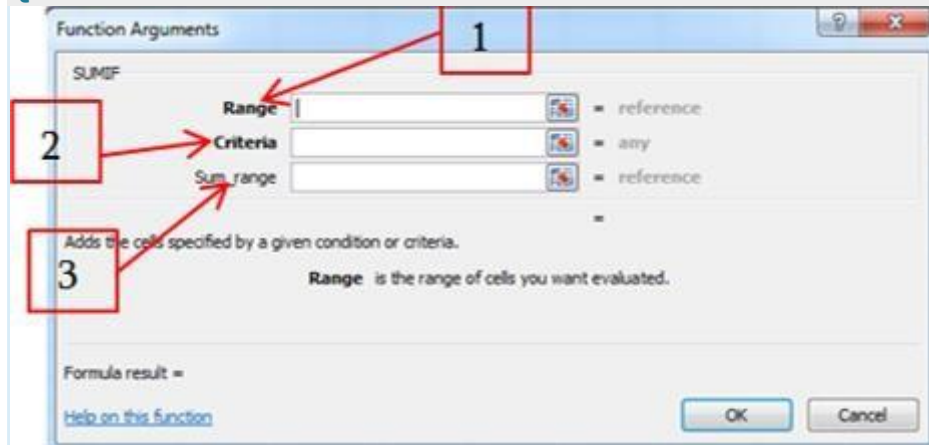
Function Arguments

1

SUMIF

Range = reference

2

Criteria = any

Sum_range = reference

=

Adds the cells specified by a given condition or criteria.

3

Range is the range of cells you want evaluated.

Formula result =

Help on this function

OK

Cancel